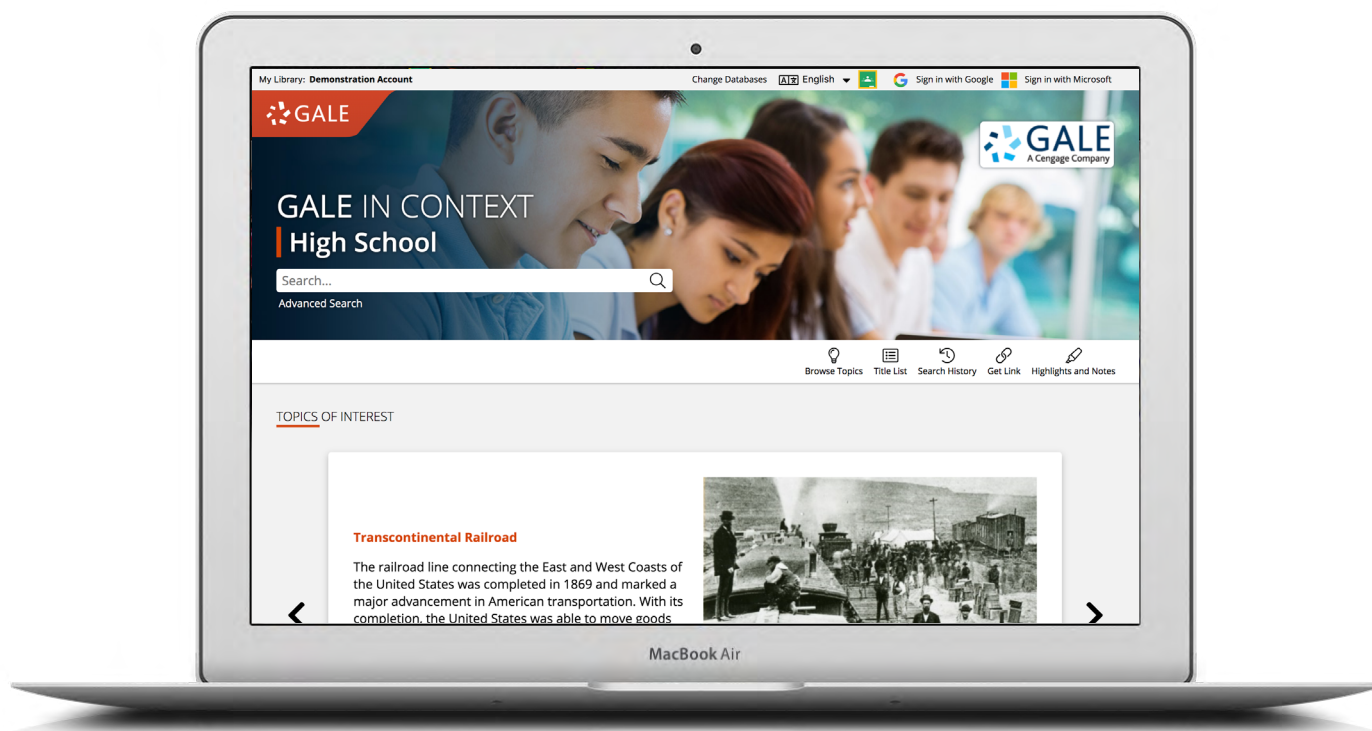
My Library: Demonstration Account

Change Databases English Sign in with Google Sign in with Microsoft

GALE

GALE A Cengage Company

GALE IN CONTEXT
High School

Search...

Advanced Search

Browse Topics Title List Search History Get Link Highlights and Notes

TOPICS OF INTEREST

Transcontinental Railroad

The railroad line connecting the East and West Coasts of the United States was completed in 1869 and marked a major advancement in American transportation. With its completion, the United States was able to move goods

MacBook Air